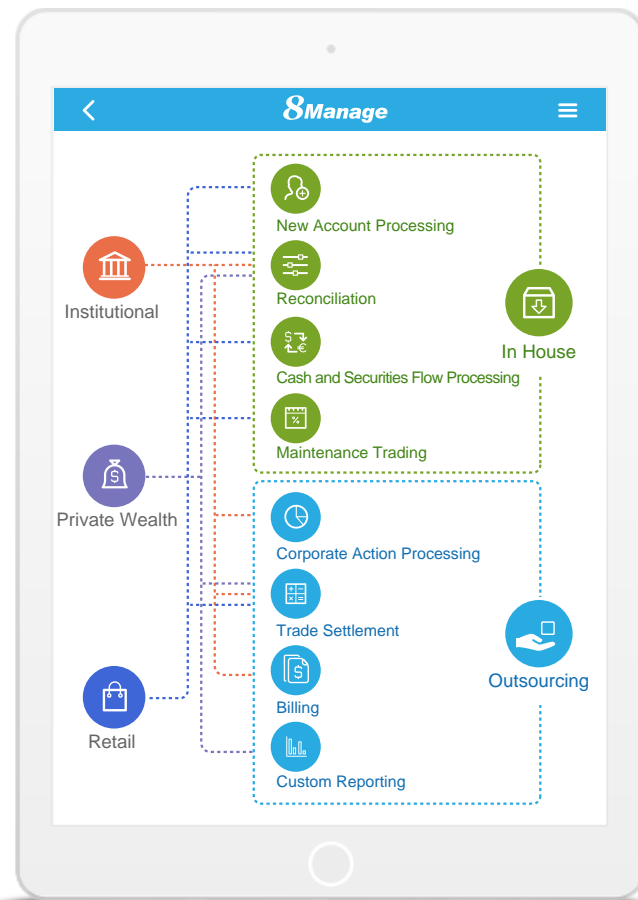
8Manage

Institutional

Private Wealth

Retail

New Account Processing

Reconciliation

Cash and Securities Flow Processing

Maintenance Trading

In House

Corporate Action Processing

Trade Settlement

Billing

Custom Reporting

Outsourcing